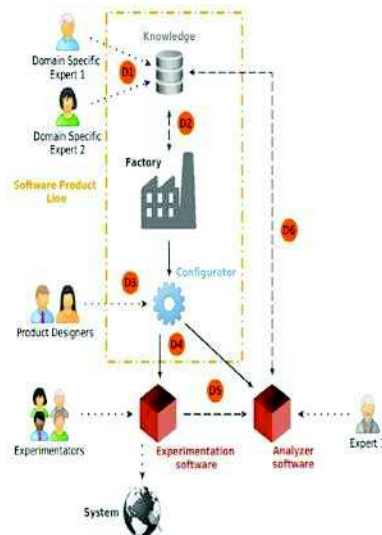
Knowledge

Domain Specific Expert 1

D1

Domain Specific Expert 2

D2

Factory

Software Product Line

D6

Configurator

D3

Product Designers

D4

D5

Experimentators

Experimentation software

Analyzer software

Expert 3

System